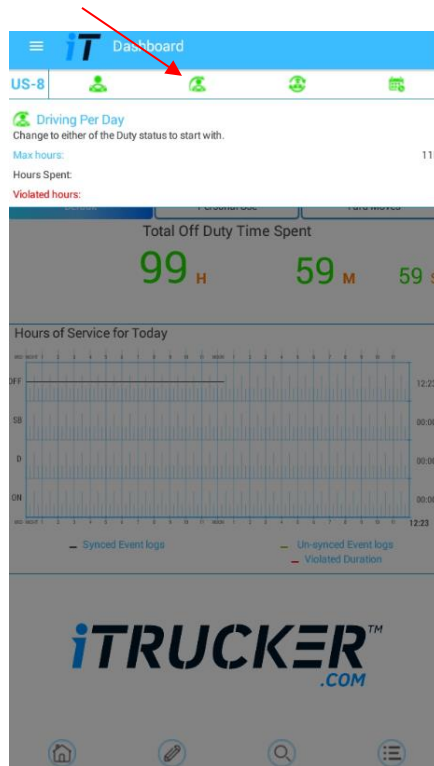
iT Dashboard

US-8

Driving Per Day

Change to either of the Duty status to start with.

Max hours: 11

Hours Spent:

Violated hours:

PC/Unuse Yard Moves

Total Off Duty Time Spent

99 H 59 M 59 S

Hours of Service for Today

OFF

SB

D

ON

12:23

00:00

00:00

00:00

12:23

Synced Event logs

Un-synced Event logs

Violated Duration

iTRUCKER™ .COM